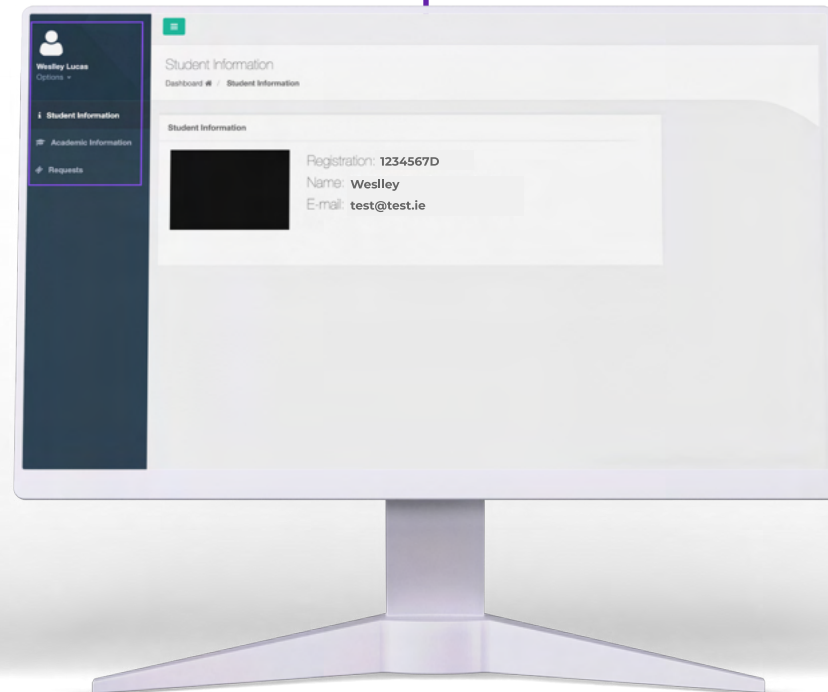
Weslley Lucas
Options

Student Information
Academic Information
Requests

Student Information
Dashboard / Student Information

Student Information

Registration: 1234567D
Name: Weslley
E-mail: test@test.ie